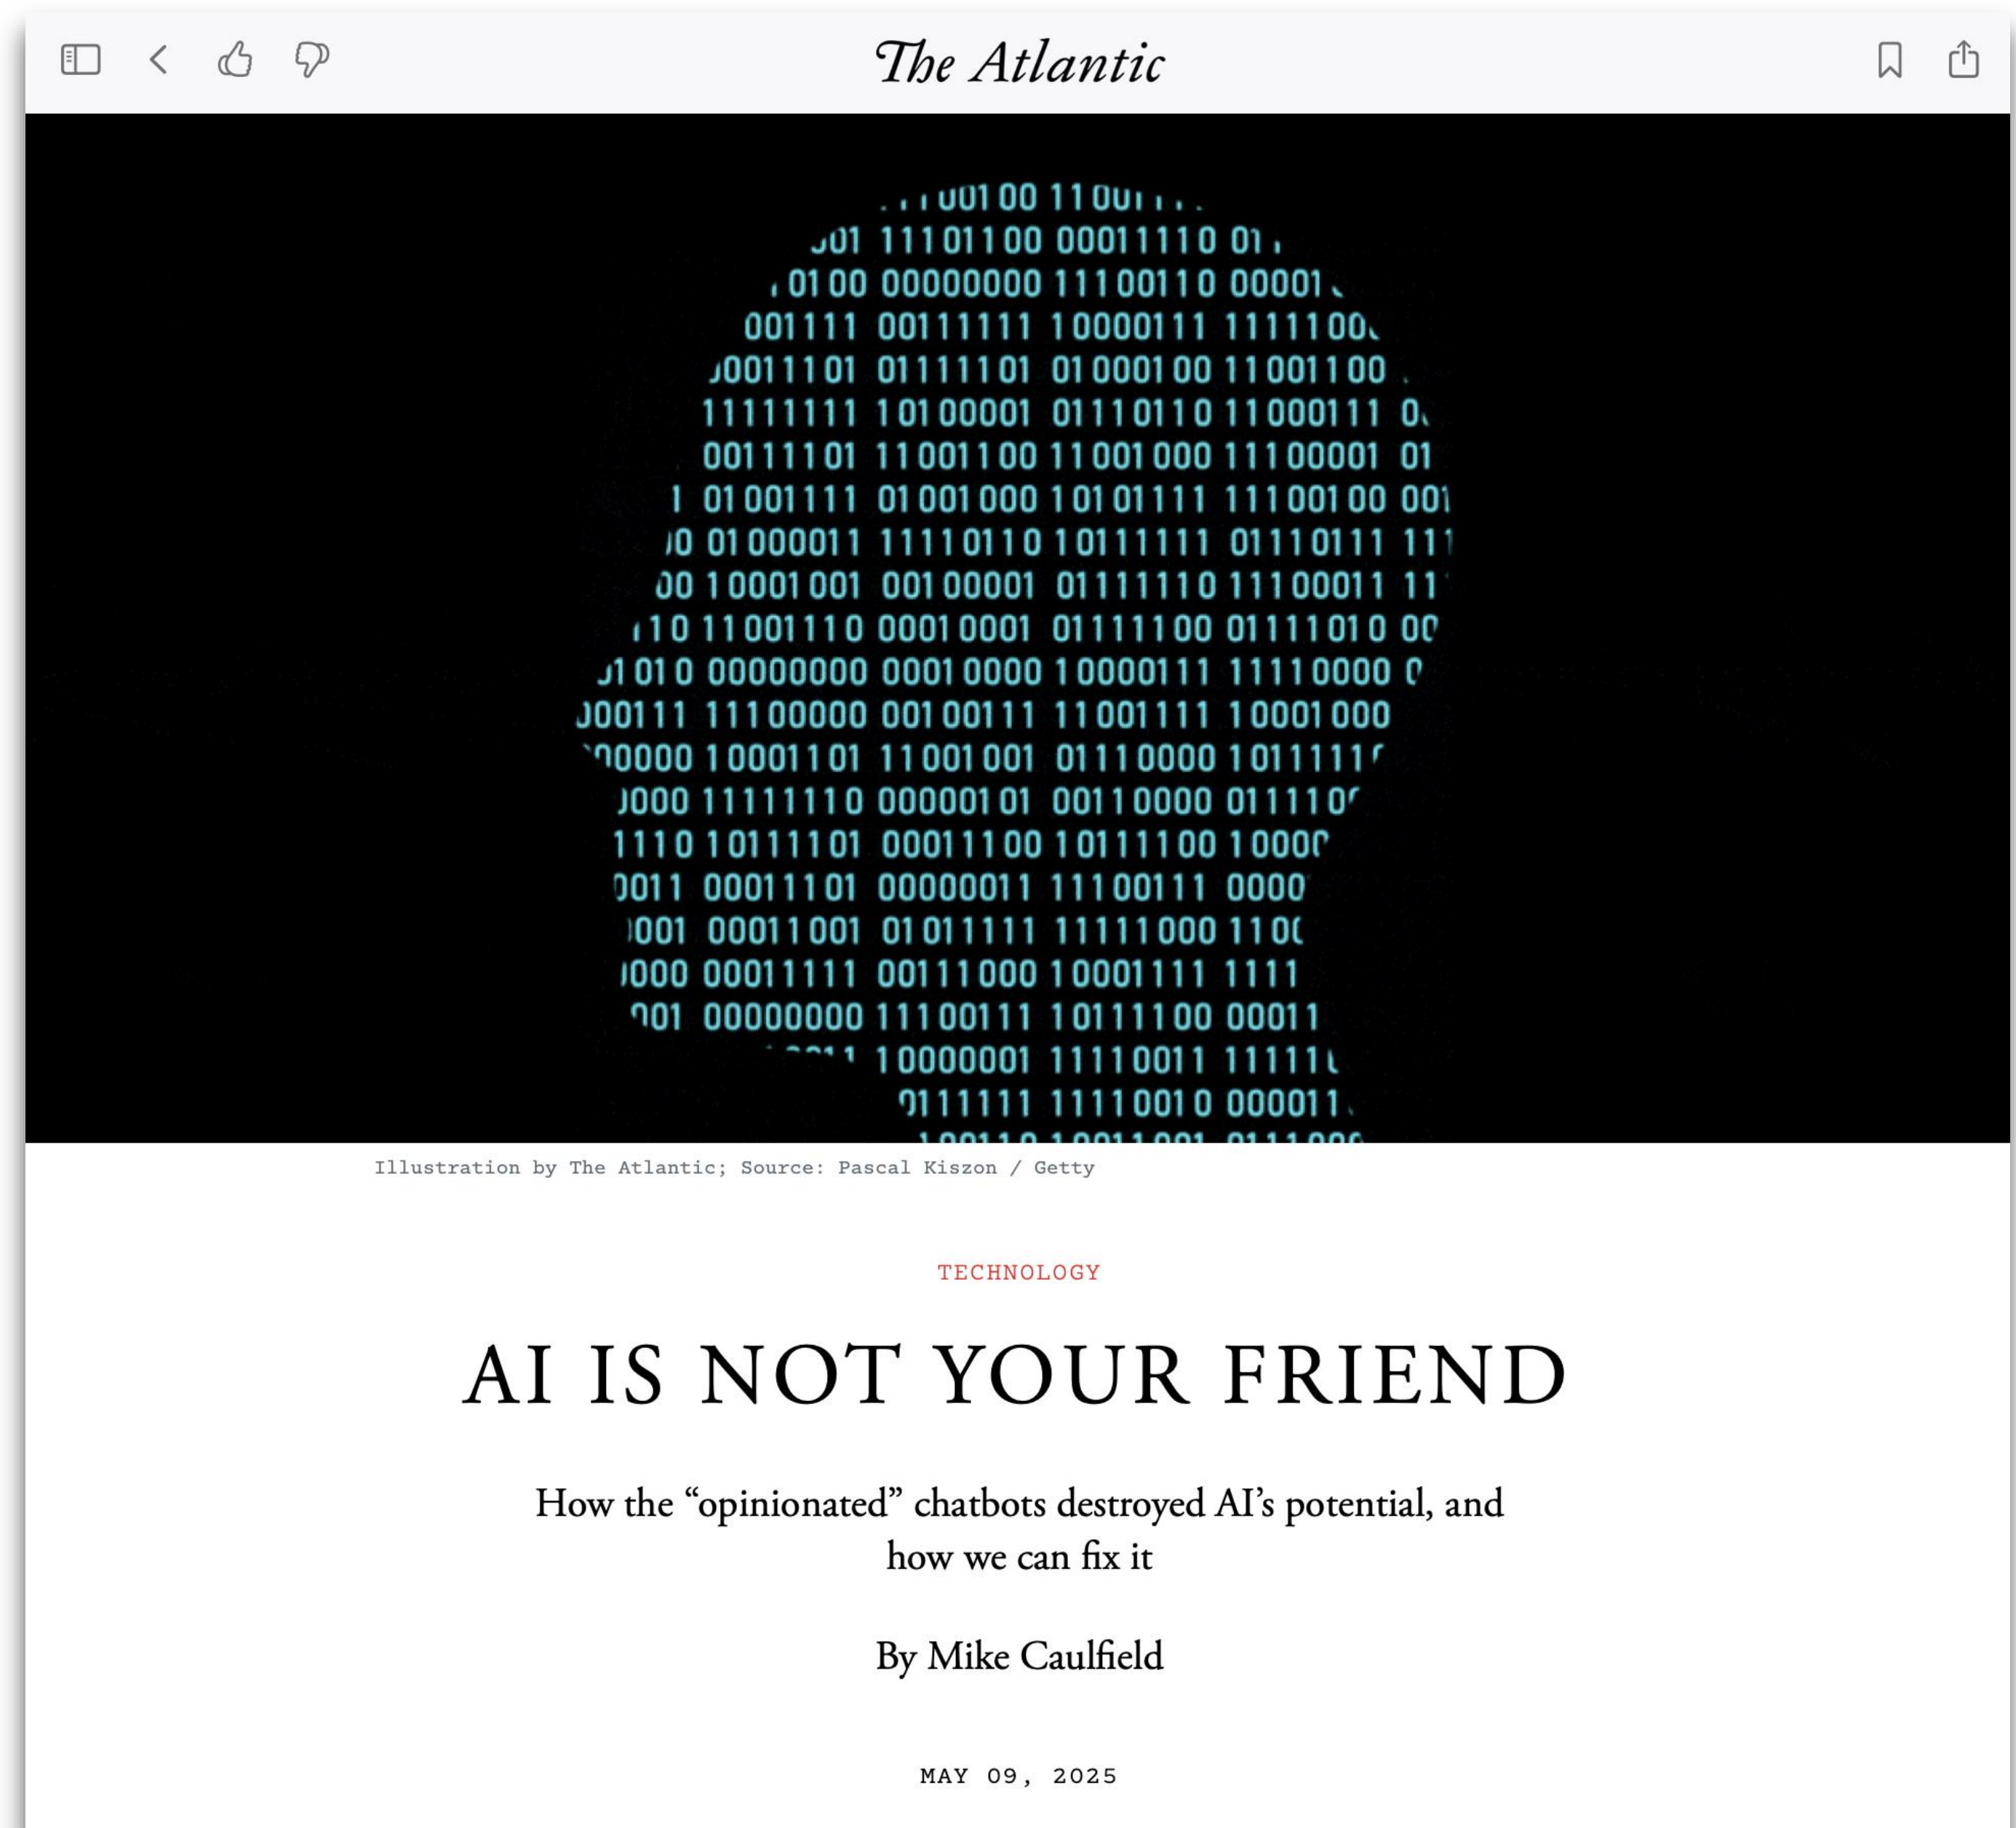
The Atlantic

Illustration by The Atlantic; Source: Pascal Kiszon / Getty

TECHNOLOGY

AI IS NOT YOUR FRIEND

How the “opinionated” chatbots destroyed AI’s potential, and how we can fix it

By Mike Caulfield

MAY 09, 2025